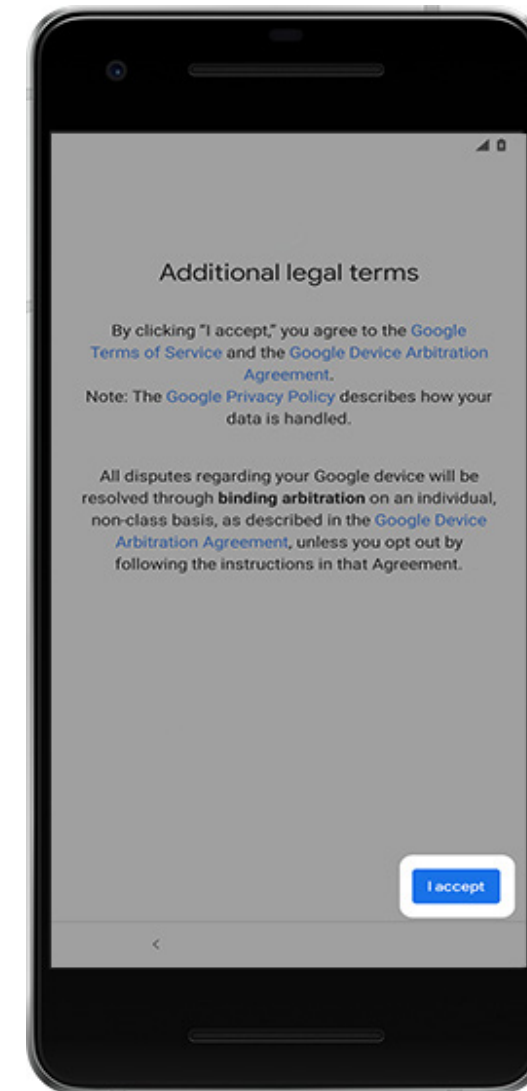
Additional legal terms

By clicking "I accept," you agree to the Google Terms of Service and the Google Device Arbitration Agreement.
Note: The Google Privacy Policy describes how your data is handled.

All disputes regarding your Google device will be resolved through **binding arbitration** on an individual, non-class basis, as described in the Google Device Arbitration Agreement, unless you opt out by following the instructions in that Agreement.

I accept

<